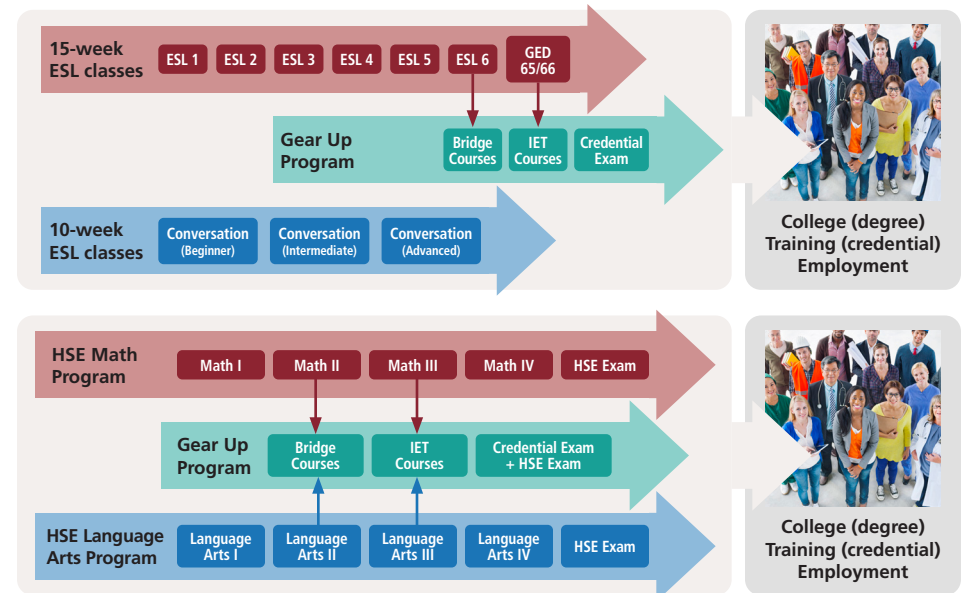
15-week ESL classes

ESL 1 ESL 2 ESL 3 ESL 4 ESL 5 ESL 6 GED 65/66

Gear Up Program

Bridge Courses IET Courses Credential Exam

10-week ESL classes

Conversation (Beginner) Conversation (Intermediate) Conversation (Advanced)

College (degree)
Training (credential)
Employment

HSE Math Program

Math I Math II Math III Math IV HSE Exam

Gear Up Program

Bridge Courses IET Courses Credential Exam + HSE Exam

HSE Language Arts Program

Language Arts I Language Arts II Language Arts III Language Arts IV HSE Exam

College (degree)
Training (credential)
Employment